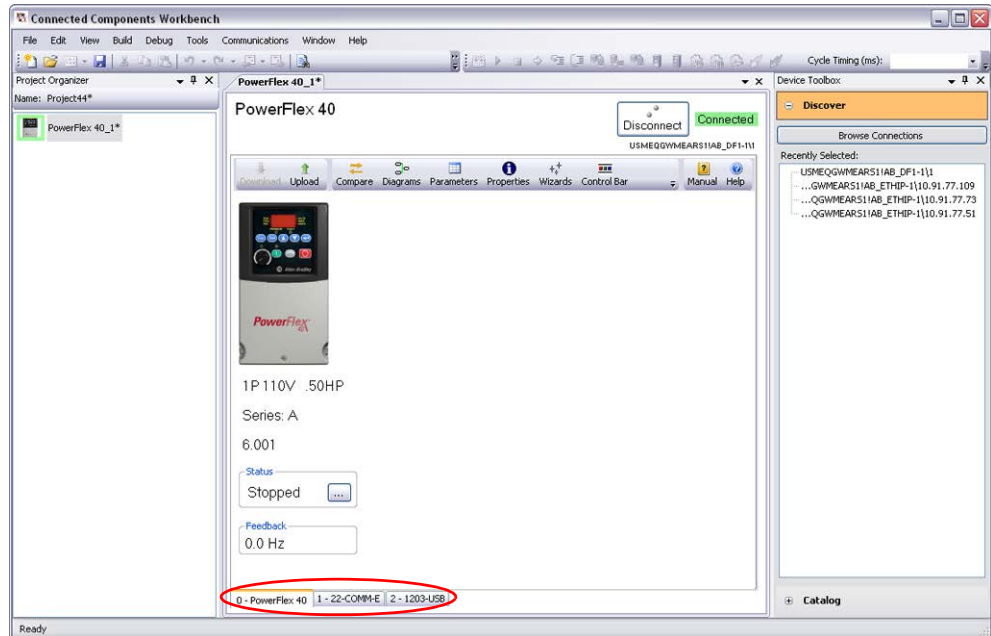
Connected Components Workbench

File Edit View Build Debug Tools Communications Window Help

Cycle Timing (ms):

Project Organizer

Name: Project44*

PowerFlex 40_1*

PowerFlex 40_1*

PowerFlex 40

Disconnect

Connected

USMEQGWMEARS1!AB_DF1-1\1

Download Upload Compare Diagrams Parameters Properties Wizards Control Bar Manual Help

PowerFlex

1P 110V .50HP

Series: A

6.001

Status

Stopped

...

Feedback

0.0 Hz

0 - PowerFlex 40 1 - 22-COMM-E 2 - 1203-USB

Device Toolbox

Discover

Browse Connections

Recently Selected:

USMEQGWMEARS1!AB_DF1-1\1
...GWMEARS1!AB_ETHIP-1\10.91.77.109
...QGWMEARS1!AB_ETHIP-1\10.91.77.73
...QGWMEARS1!AB_ETHIP-1\10.91.77.51

Catalog

Ready